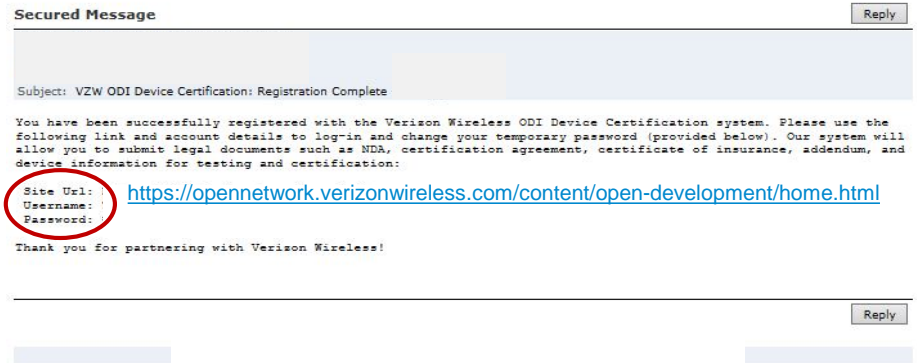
Secured Message

Reply

Subject: VZW ODI Device Certification: Registration Complete

You have been successfully registered with the Verizon Wireless ODI Device Certification system. Please use the following link and account details to log-in and change your temporary password (provided below). Our system will allow you to submit legal documents such as NDA, certification agreement, certificate of insurance, addendum, and device information for testing and certification:

Site Url: https://opennetwork.verizonwireless.com/content/open-development/home.html
Username:
Password:

Thank you for partnering with Verizon Wireless!

Reply